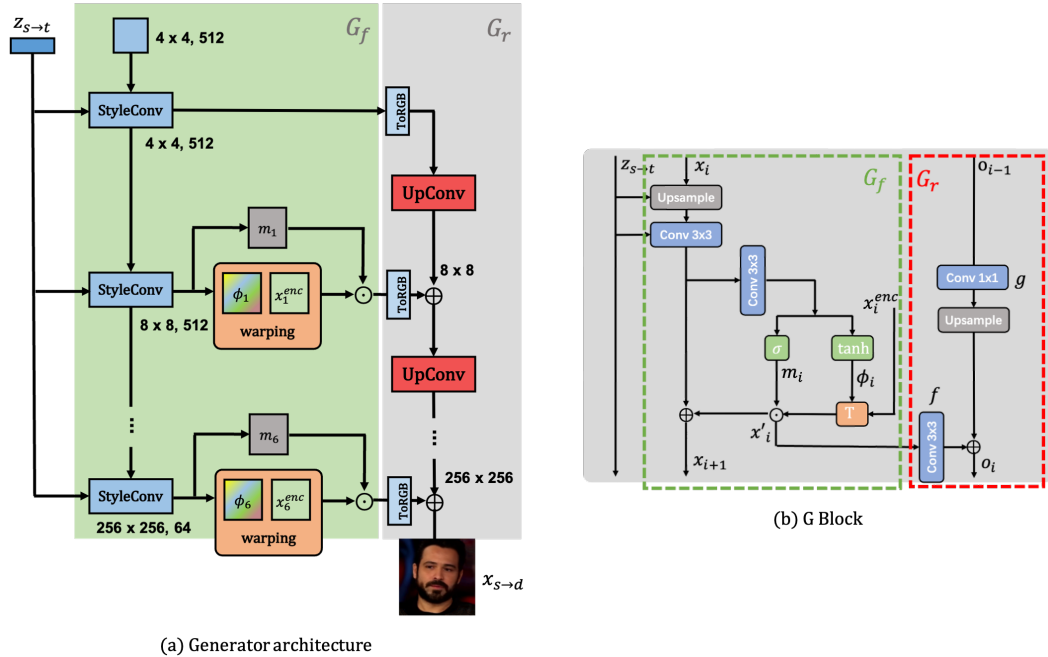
$z_{s \to t}$

4 x 4, 512

$G_f$

$G_r$

StyleConv

4 x 4, 512

ToRGB

UpConv

$m_1$

StyleConv

$\phi_1$

$x_1^{enc}$

$\odot$

ToRGB

8 x 8

$\oplus$

8 x 8, 512

warping

UpConv

⋮

⋮

$m_6$

StyleConv

$\phi_6$

$x_6^{enc}$

$\odot$

ToRGB

256 x 256

$\oplus$

256 x 256, 64

warping

$x_{s \to d}$

(a) Generator architecture

$z_{s \to t}$

$x_i$

$G_f$

$G_r$

$o_{i-1}$

Upsample

Conv 3x3

Conv 3x3

$x_i^{enc}$

Conv 1x1

$g$

Upsample

$\sigma$

tanh

$m_i$

$\phi_i$

$f$

$\oplus$

$\odot$

T

$x'_i$

Conv 3x3

$\oplus$

$x_{i+1}$

$o_i$

(b) G Block